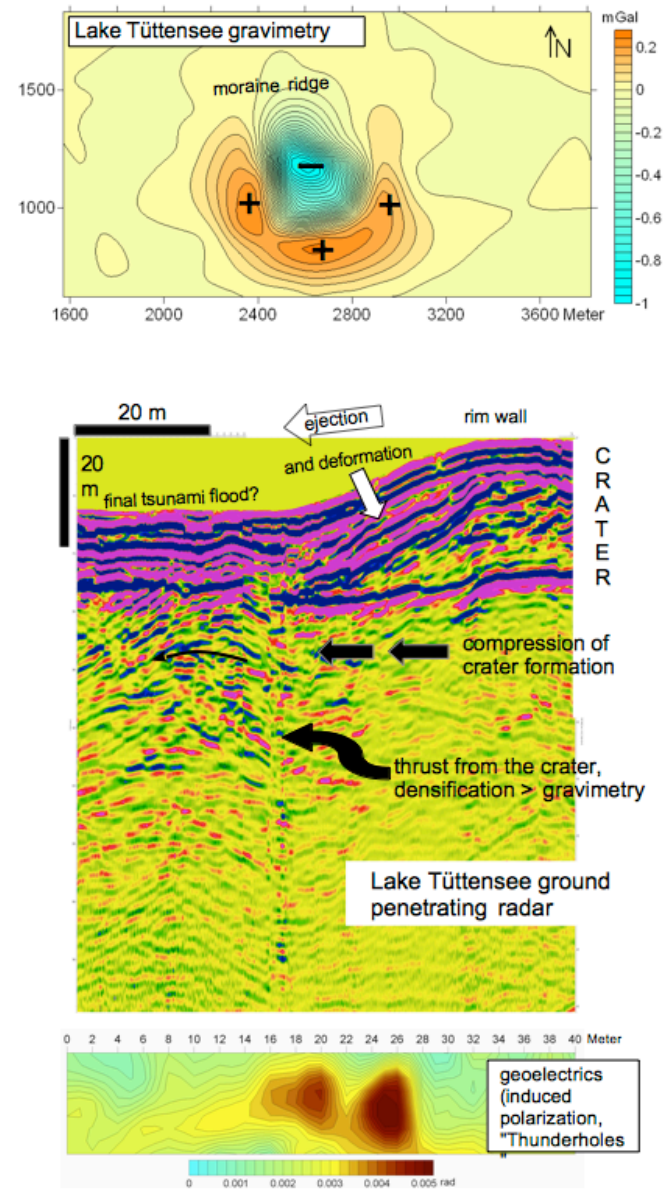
Lake Tüttensee gravimetry

N

mGal

0.2

0

-0.2

-0.4

-0.6

-0.8

-1

1500

1000

moraine ridge

−

+

+

+

1600

2000

2400

2800

3200

3600 Meter

20 m

ejection

rim wall

20 m

and deformation

final tsunami flood?

C R A T E R

compression of crater formation

thrust from the crater, densification > gravimetry

Lake Tüttensee ground penetrating radar

0 2 4 6 8 10 12 14 16 18 20 22 24 26 28 30 32 34 36 38 40 Meter

geoelectrics (induced polarization, "Thunderholes "

0 0.001 0.002 0.003 0.004 0.005 rad